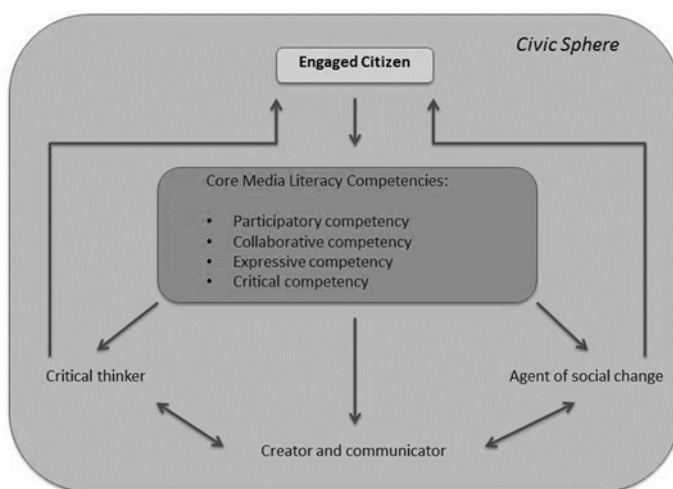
Civic Sphere

Engaged Citizen

Core Media Literacy Competencies:

- Participatory competency
- Collaborative competency
- Expressive competency
- Critical competency

Critical thinker

Agent of social change

Creator and communicator